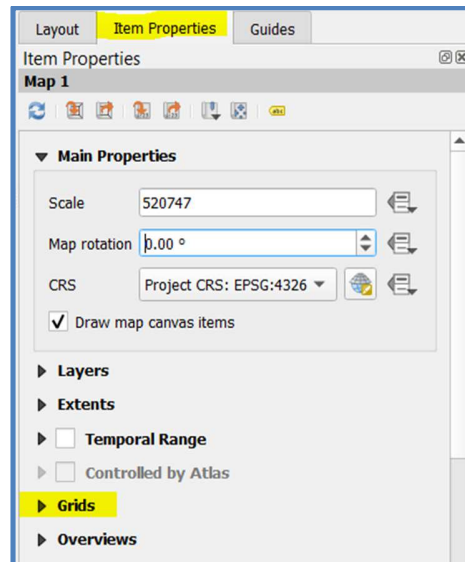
Layout | Item Properties | Guides

Item Properties

Map 1

Main Properties

Scale 520747

Map rotation 0.00 °

CRS Project CRS: EPSG:4326

Draw map canvas items

Layers

Extents

Temporal Range

Controlled by Atlas

Grids

Overviews